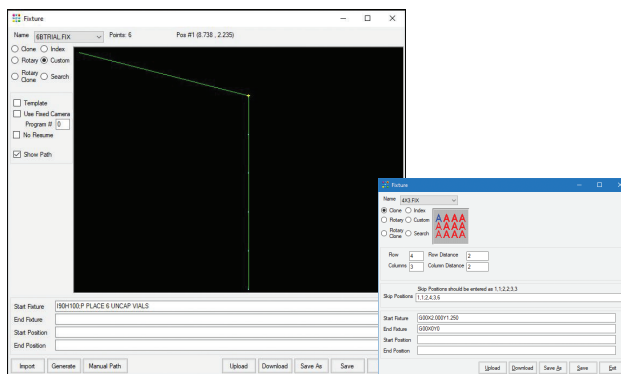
Fixture

Name 6BTRIAL.FIX
Points: 6
Pos #1 (0.738 , 2.235)

Clone
Index
Rotary
Custom
Rotary Clone
Search

Template
Use Fixed Camera
Program # 0
No Resume

Show Path

Start Fixture I90H100,P PLACE 6 UNCAP VIALS
End Fixture
Start Position
End Position

Import
Generate
Manual Path
Upload
Download
Save As
Save

Fixture

Name 4X3.FIX

Clone
Index
Rotary
Custom
Rotary Clone
Search

AAAA
AAAA
AAAA

Row 4
Row Distance 2
Columns 3
Column Distance 2

Skip Positions should be entered as 1,1;2,3;3,3
Skip Positions 1,1;2,4;3,6

Start Fixture G00X2.000Y1.250
End Fixture G00X0Y0
Start Position
End Position

Upload
Download
Save As
Save
Exit